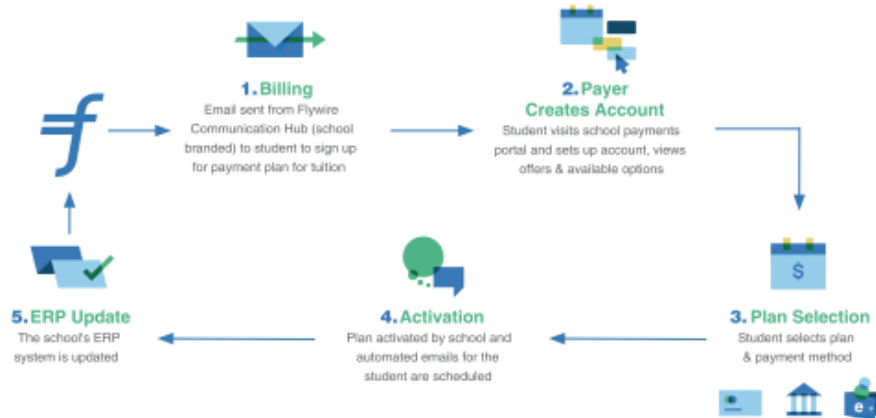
1. Billing
Email sent from Flywire Communication Hub (school branded) to student to sign up for payment plan for tuition

2. Payer Creates Account
Student visits school payments portal and sets up account, views offers & available options

3. Plan Selection
Student selects plan & payment method

4. Activation
Plan activated by school and automated emails for the student are scheduled

5. ERP Update
The school's ERP system is updated